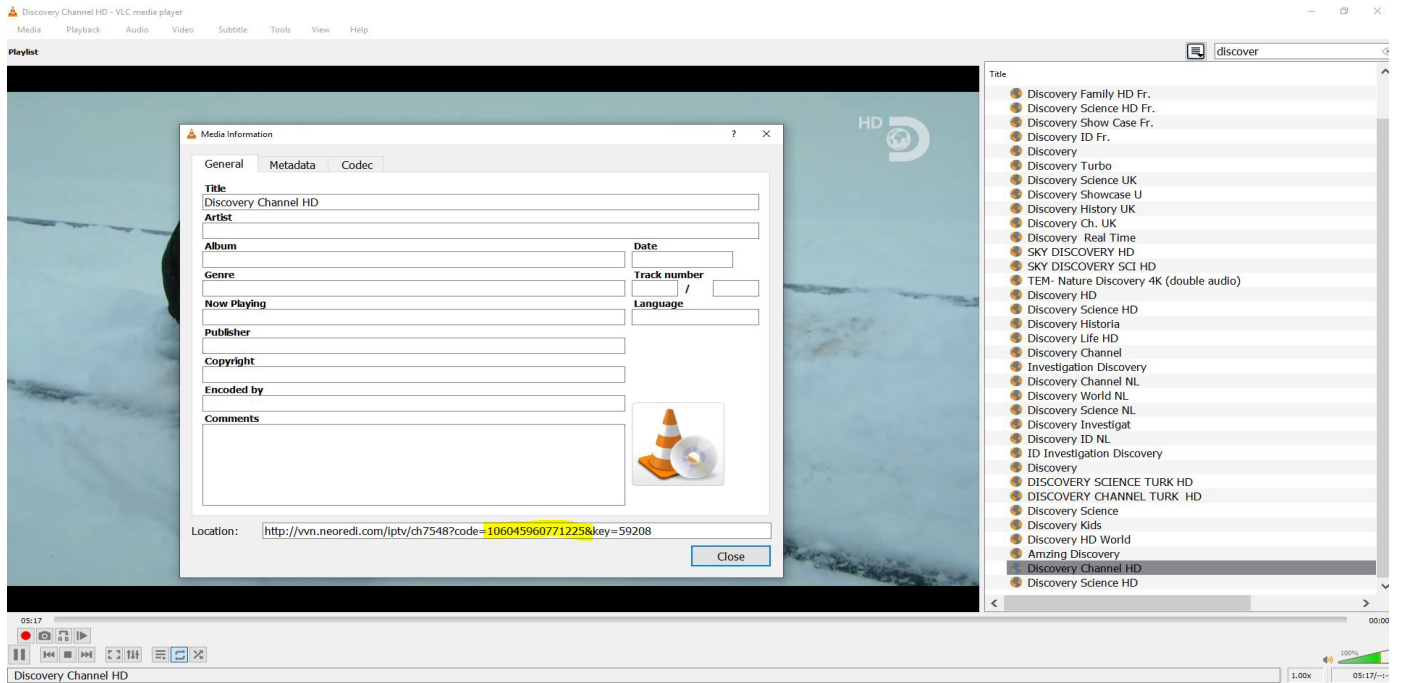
Discovery Channel HD - VLC media player

Media Playback Audio Video Subtitle Tools View Help

Playlist

discover

Media Information ? ×

General Metadata Codec

Title
Discovery Channel HD
Artist

Album
Date

Genre
Track number
/

Now Playing
Language

Publisher

Copyright

Encoded by

Comments

Location: http://vvn.neoredi.com/iptv/ch7548?code=1060459607712258&key=59208

Close

HD

Title
Discovery Family HD Fr.
Discovery Science HD Fr.
Discovery Show Case Fr.
Discovery ID Fr.
Discovery
Discovery Turbo
Discovery Science UK
Discovery Showcase U
Discovery History UK
Discovery Ch. UK
Discovery Real Time
SKY DISCOVERY HD
SKY DISCOVERY SCI HD
TEM- Nature Discovery 4K (double audio)
Discovery HD
Discovery Science HD
Discovery Historia
Discovery Life HD
Discovery Channel
Investigation Discovery
Discovery Channel NL
Discovery World NL
Discovery Science NL
Discovery Investigat
Discovery ID NL
ID Investigation Discovery
Discovery
DISCOVERY SCIENCE TURK HD
DISCOVERY CHANNEL TURK HD
Discovery Science
Discovery Kids
Discovery HD World
Amzing Discovery
Discovery Channel HD
Discovery Science HD

05:17
00:00

100%

Discovery Channel HD
1.00x
05:17/--:--